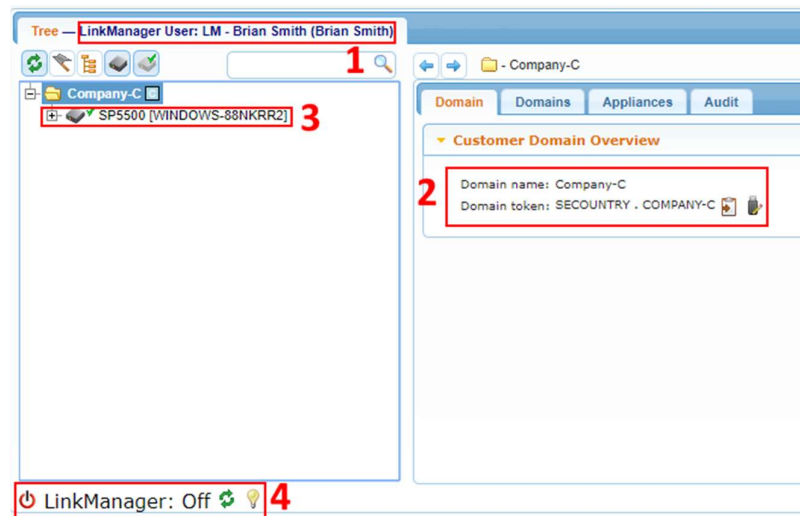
Tree — LinkManager User: LM - Brian Smith (Brian Smith)

1

- Company-C

Company-C

SP5500 [WINDOWS-88NKRR2]

3

Domain | Domains | Appliances | Audit

Customer Domain Overview

2

Domain name: Company-C
Domain token: SECOUNTRY . COMPANY-C

LinkManager: Off

4